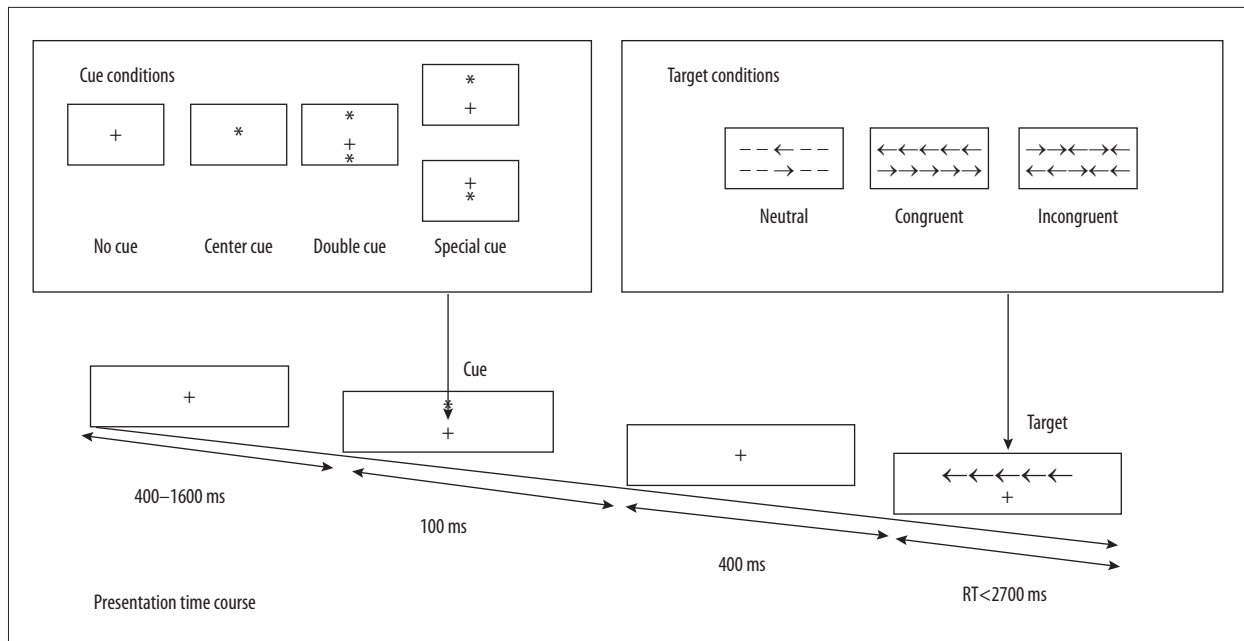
Cue conditions

+

*

*
+
*

*
+

+
*

No cue

Center cue

Double cue

Special cue

Target conditions

$--\leftarrow--$
$--\rightarrow--$

$\leftarrow\leftarrow\leftarrow\leftarrow\leftarrow$
$\rightarrow\rightarrow\rightarrow\rightarrow\rightarrow$

$\rightarrow\rightarrow\leftarrow\rightarrow\rightarrow$
$\leftarrow\leftarrow\rightarrow\leftarrow\leftarrow$

Neutral

Congruent

Incongruent

Cue

+

*
+

+

Target

$\leftarrow\leftarrow\leftarrow\leftarrow\leftarrow$
+

400–1600 ms

100 ms

400 ms

RT<2700 ms

Presentation time course